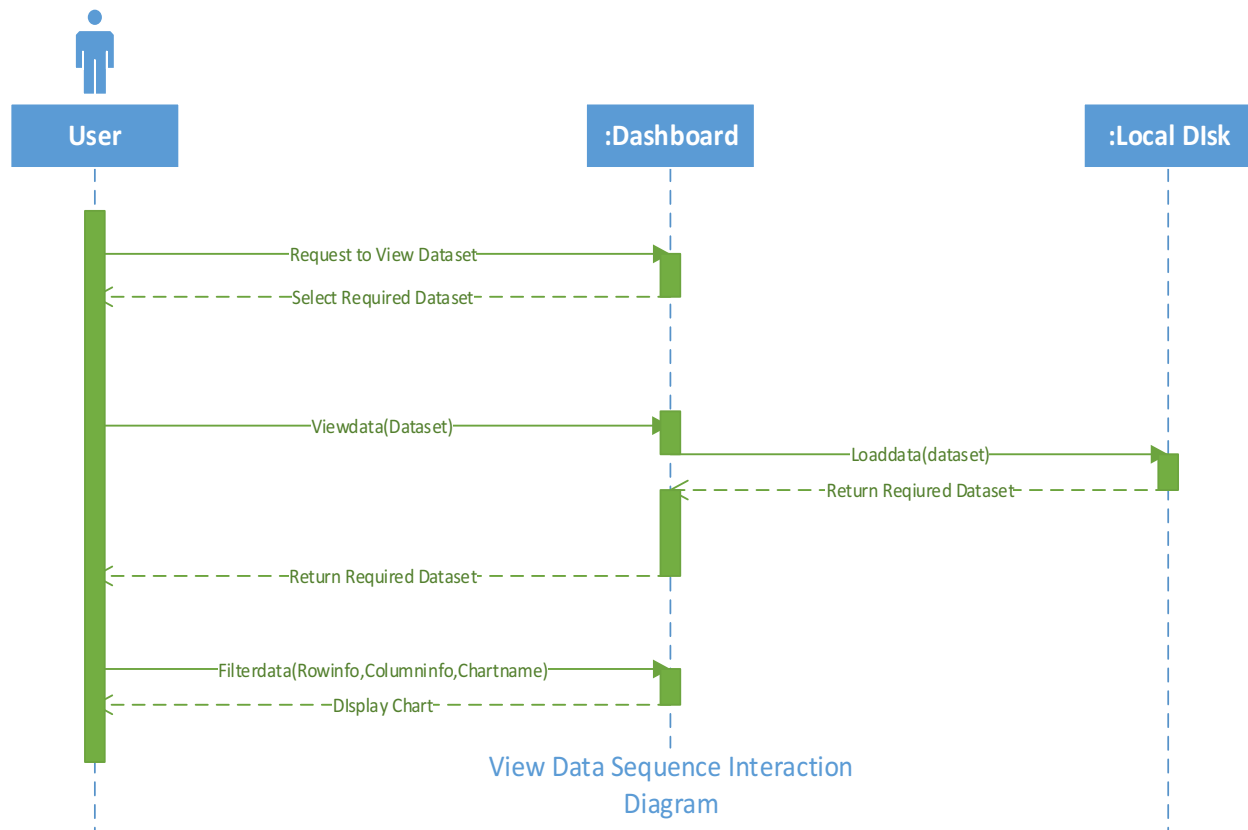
User

:Dashboard

:Local DIsk

Request to View Dataset

Select Required Dataset

Viewdata(Dataset)

Loaddata(dataset)

Return Reqiured Dataset

Return Required Dataset

Filterdata(Rowinfo,Columninfo,Chartname)

DIsplay Chart

View Data Sequence Interaction Diagram